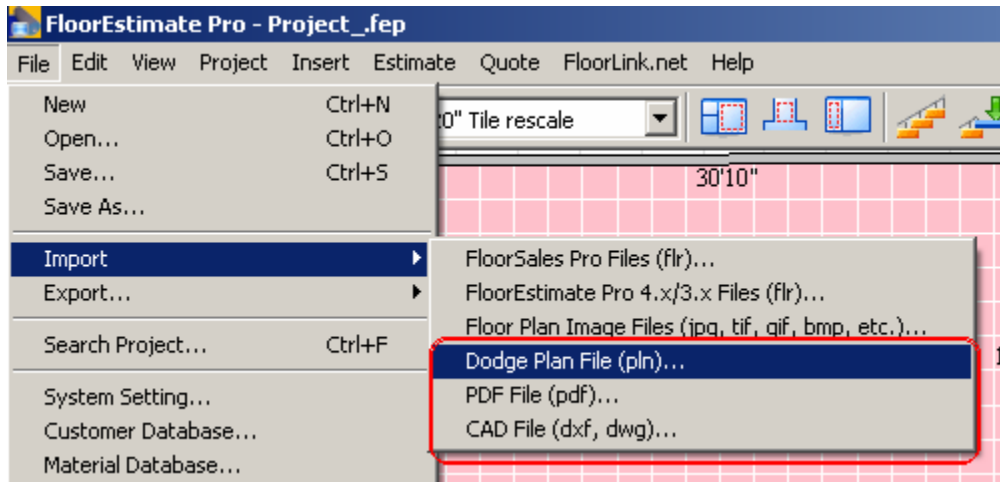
FloorEstimate Pro - Project_.fep

File Edit View Project Insert Estimate Quote FloorLink.net Help

New Ctrl+N
Open... Ctrl+O
Save... Ctrl+S
Save As...

Import
Export...

Search Project... Ctrl+F

System Setting...
Customer Database...
Material Database...

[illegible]0" Tile rescale

30'10"

FloorSales Pro Files (flr)...
FloorEstimate Pro 4.x/3.x Files (flr)...
Floor Plan Image Files (jpg, tif, gif, bmp, etc.)...
Dodge Plan File (pln)...
PDF File (pdf)...
CAD File (dxf, dwg)...